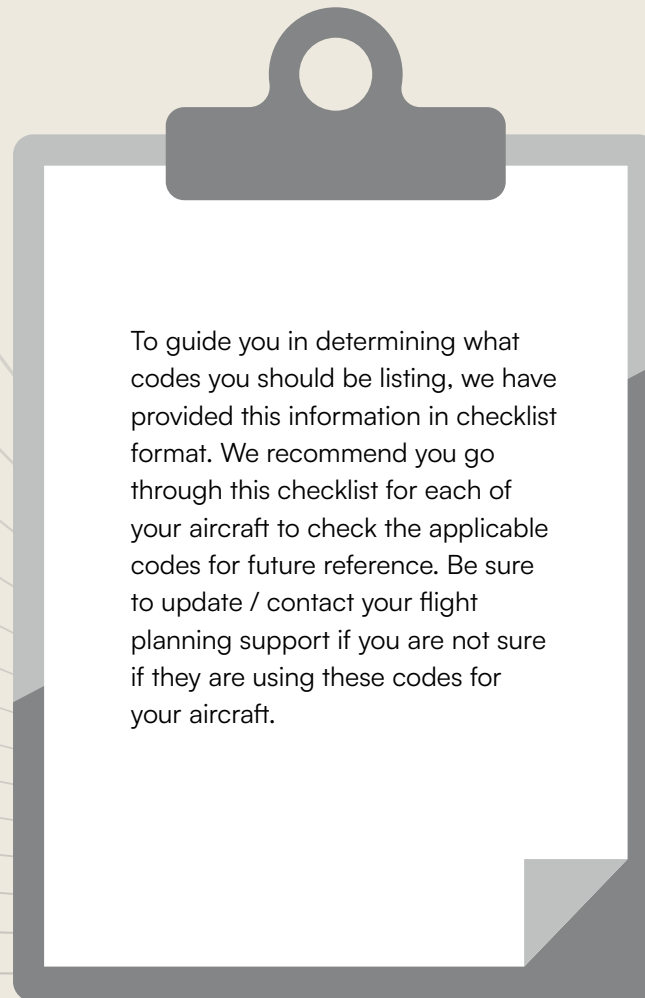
To guide you in determining what codes you should be listing, we have provided this information in checklist format. We recommend you go through this checklist for each of your aircraft to check the applicable codes for future reference. Be sure to update / contact your flight planning support if you are not sure if they are using these codes for your aircraft.